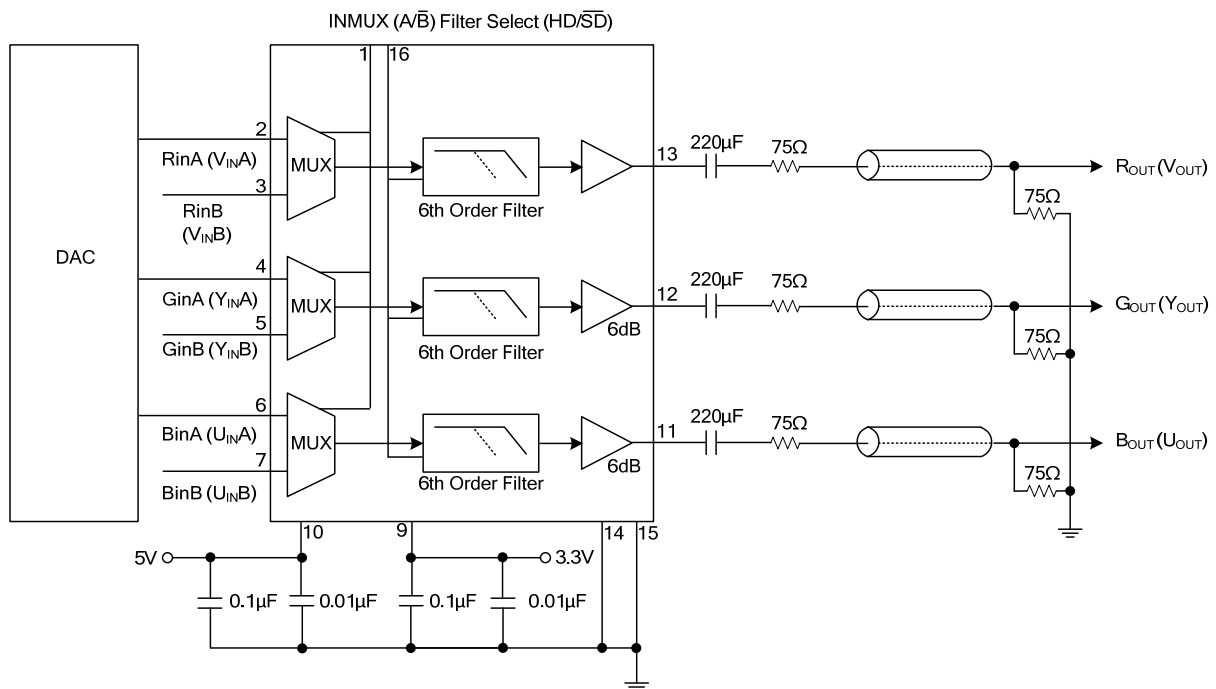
INMUX (A/$\overline{B}$) Filter Select (HD/$\overline{SD}$)

1
16

DAC

2
RinA ($V_{IN}$A)
3
RinB ($V_{IN}$B)
MUX
6th Order Filter
13
220µF
75Ω
$R_{OUT}$ ($V_{OUT}$)
75Ω

4
GinA ($Y_{IN}$A)
5
GinB ($Y_{IN}$B)
MUX
6th Order Filter
6dB
12
220µF
75Ω
$G_{OUT}$ ($Y_{OUT}$)
75Ω

6
BinA ($U_{IN}$A)
7
BinB ($U_{IN}$B)
MUX
6th Order Filter
6dB
11
220µF
75Ω
$B_{OUT}$ ($U_{OUT}$)
75Ω

10
9
14
15
5V
3.3V
0.1µF
0.01µF
0.1µF
0.01µF